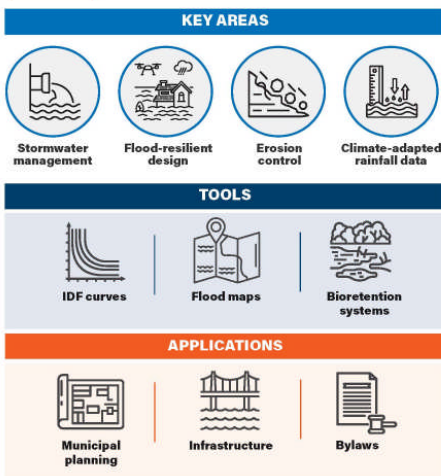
KEY AREAS

Stormwater management

Flood-resilient design

Erosion control

Climate-adapted rainfall data

TOOLS

IDF curves

Flood maps

Bioretention systems

APPLICATIONS

Municipal planning

Infrastructure

Bylaws